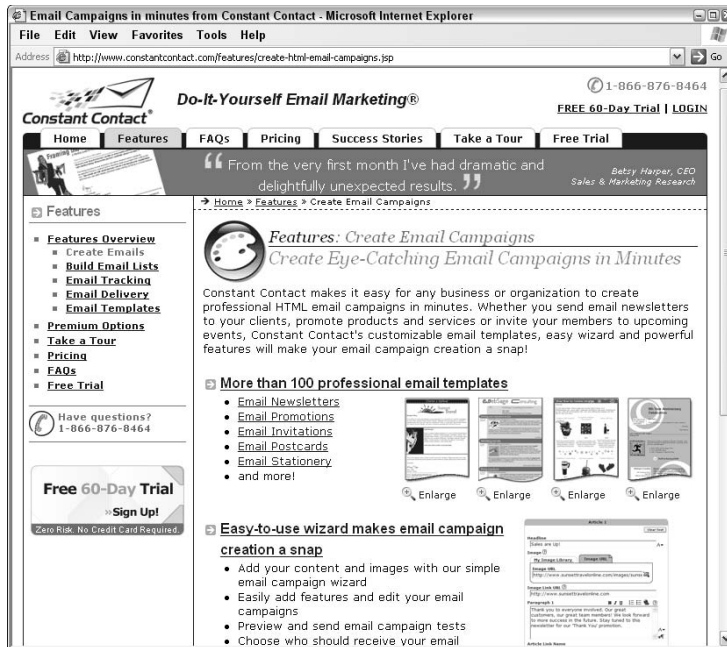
Email Campaigns in minutes from Constant Contact - Microsoft Internet Explorer

File Edit View Favorites Tools Help

Address http://www.constantcontact.com/features/create-html-email-campaigns.jsp

Go

Constant Contact

Do-It-Yourself Email Marketing®

1-866-876-8464

FREE 60-Day Trial | LOGIN

Home | Features | FAQs | Pricing | Success Stories | Take a Tour | Free Trial

“ From the very first month I've had dramatic and delightfully unexpected results. ”

Betsy Harper, CEO
Sales & Marketing Research

→ Home » Features » Create Email Campaigns

Features

- Features Overview
  - Create Emails
  - Build Email Lists
  - Email Tracking
  - Email Delivery
  - Email Templates
- Premium Options
- Take a Tour
- Pricing
- FAQs
- Free Trial

Have questions?
1-866-876-8464

Free 60-Day Trial
»Sign Up!
Zero Risk. No Credit Card Required.

Features: Create Email Campaigns
Create Eye-Catching Email Campaigns in Minutes

Constant Contact makes it easy for any business or organization to create professional HTML email campaigns in minutes. Whether you send email newsletters to your clients, promote products and services or invite your members to upcoming events, Constant Contact's customizable email templates, easy wizard and powerful features will make your email campaign creation a snap!

More than 100 professional email templates

- Email Newsletters
- Email Promotions
- Email Invitations
- Email Postcards
- Email Stationery
- and more!

Enlarge Enlarge Enlarge Enlarge

Easy-to-use wizard makes email campaign creation a snap

- Add your content and images with our simple email campaign wizard
- Easily add features and edit your email campaigns
- Preview and send email campaign tests
- Choose who should receive your email

Article 1
Headline
Sales are up!
Image
My Image Library | Image URL
Image URL
http://www.sunsettravelonline.com/images/sunse
Image Link URL
http://www.sunsettravelonline.com
Paragraph 1
Thank you to everyone involved. Our great customers, our great team members. We look forward to more success in the future. Stay tuned to this newsletter for our Thank You promotion.
Article Link Name